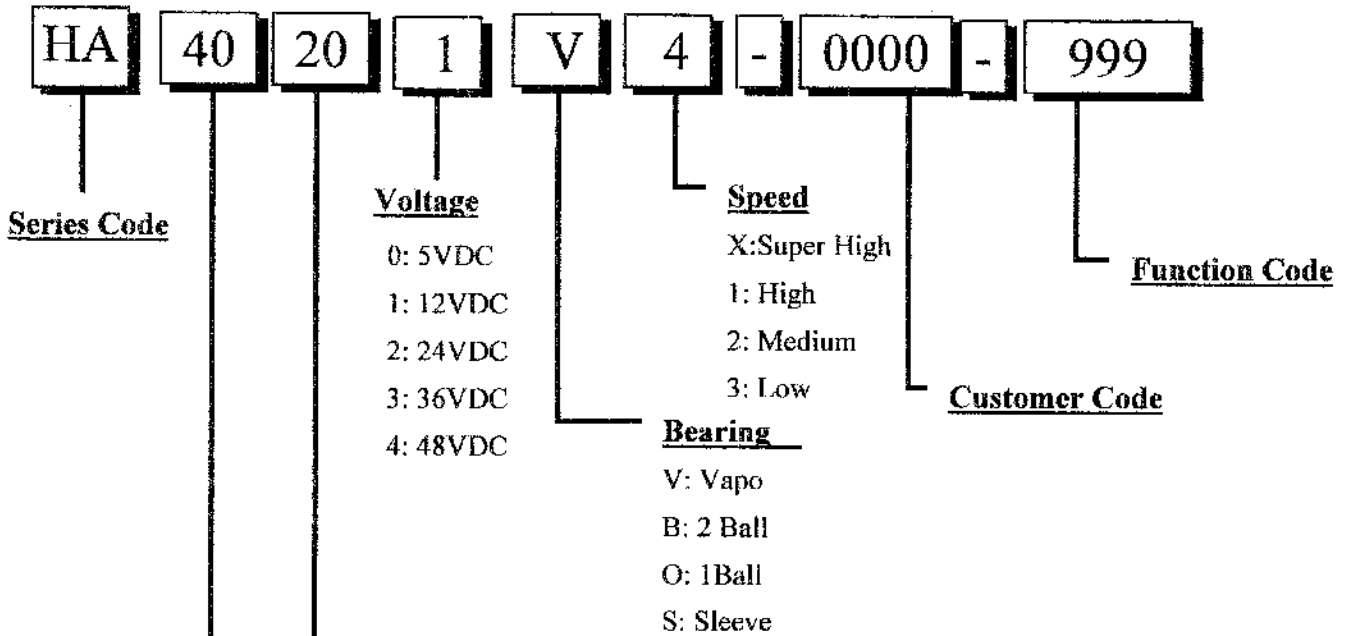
HA 40 20 1 V 4 - 0000 - 999

Series Code

Voltage
0: 5VDC
1: 12VDC
2: 24VDC
3: 36VDC
4: 48VDC

Speed
X:Super High
1: High
2: Medium
3: Low

Function Code

Customer Code

Bearing
V: Vapo
B: 2 Ball
O: 1Ball
S: Sleeve